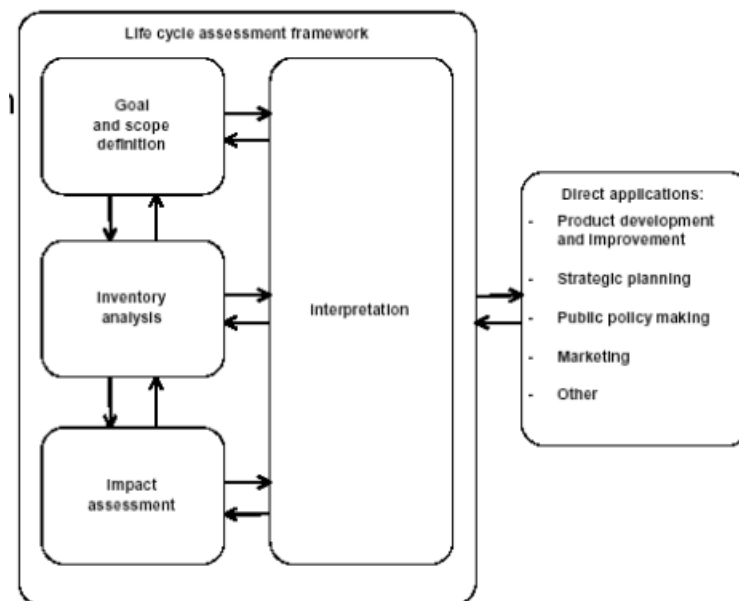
Life cycle assessment framework

Goal and scope definition

Inventory analysis

Impact assessment

Interpretation

Direct applications:
- Product development and improvement
- Strategic planning
- Public policy making
- Marketing
- Other